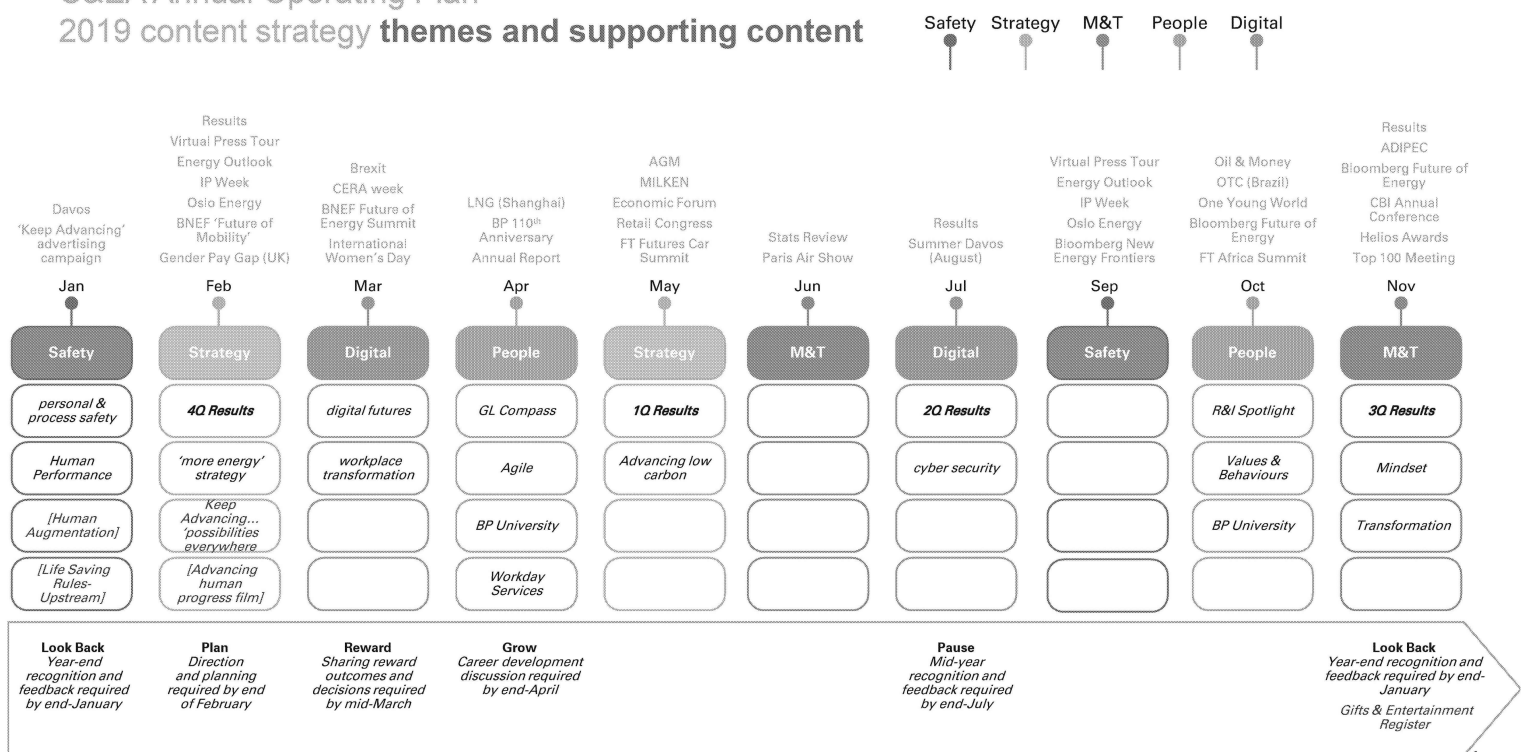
2019 content strategy **themes and supporting content**

Safety Strategy M&T People Digital

| Jan | Feb | Mar | Apr | May | Jun | Jul | Sep | Oct | Nov |
|---|---|---|---|---|---|---|---|---|---|
| Davos, 'Keep Advancing' advertising campaign | Results, Virtual Press Tour, Energy Outlook, IP Week, Oslo Energy, BNEF 'Future of Mobility', Gender Pay Gap (UK) | Brexit, CERA week, BNEF Future of Energy Summit, International Women's Day | LNG (Shanghai), BP 110th Anniversary, Annual Report | AGM, MILKEN, Economic Forum, Retail Congress, FT Futures Car Summit | Stats Review, Paris Air Show | Results, Summer Davos (August) | Virtual Press Tour, Energy Outlook, IP Week, Oslo Energy, Bloomberg New Energy Frontiers | Oil & Money, OTC (Brazil), One Young World, Bloomberg Future of Energy, FT Africa Summit | Results, ADIPEC, Bloomberg Future of Energy, CBI Annual Conference, Helios Awards, Top 100 Meeting |
| Safety | Strategy | Digital | People | Strategy | M&T | Digital | Safety | People | M&T |
| personal & process safety | 4Q Results | digital futures | GL Compass | 1Q Results | | 2Q Results | | R&I Spotlight | 3Q Results |
| Human Performance | 'more energy' strategy | workplace transformation | Agile | Advancing low carbon | | cyber security | | Values & Behaviours | Mindset |
| [Human Augmentation] | Keep Advancing... 'possibilities everywhere | | BP University | | | | | BP University | Transformation |
| [Life Saving Rules-Upstream] | [Advancing human progress film] | | Workday Services | | | | | | |

**Look Back** Year-end recognition and feedback required by end-January

**Plan** Direction and planning required by end of February

**Reward** Sharing reward outcomes and decisions required by mid-March

**Grow** Career development discussion required by end-April

**Pause** Mid-year recognition and feedback required by end-July

**Look Back** Year-end recognition and feedback required by end-January
Gifts & Entertainment Register